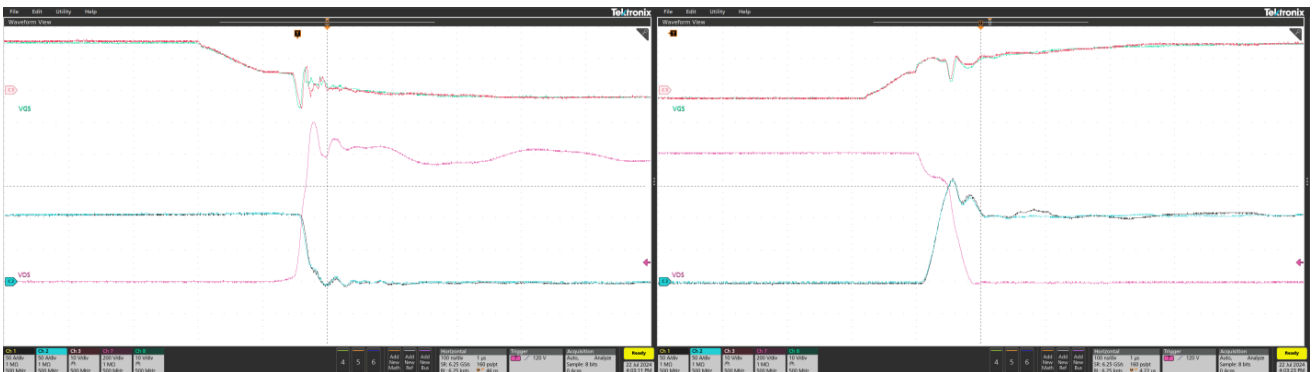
File Edit Utility Help
Tektronix
Waveform View
C3
VGS
VDS
C2
Ch 1 50 A/div 1 MΩ 500 MHz
Ch 2 50 A/div 1 MΩ 500 MHz
Ch 3 10 V/div 1 MΩ 500 MHz
Ch 7 200 V/div 1 MΩ 500 MHz
Ch 8 10 V/div 1 MΩ 500 MHz
4 5 6
Add New Math
Add New Ref
Add New Bus
Horizontal 100 ns/div 1 μs SR: 6.25 GS/s 160 ps/pt RL: 6.25 kpts
Trigger 120 V
Acquisition Auto, Analyze Sample: 8 bits 0 Acqs
Ready
22 Jul 2024 8:03:11 PM

File Edit Utility Help
Tektronix
Waveform View
VGS
VDS
Ch 1 50 A/div 1 MΩ 500 MHz
Ch 2 50 A/div 1 MΩ 500 MHz
Ch 3 10 V/div 1 MΩ 500 MHz
Ch 7 200 V/div 1 MΩ 500 MHz
Ch 8 10 V/div 1 MΩ 500 MHz
4 5 6
Add New Math
Add New Ref
Add New Bus
Horizontal 100 ns/div 1 μs SR: 6.25 GS/s 160 ps/pt RL: 6.25 kpts
Trigger 120 V
Acquisition Auto, Analyze Sample: 8 bits 0 Acqs
Ready
22 Jul 2024 8:03:23 PM